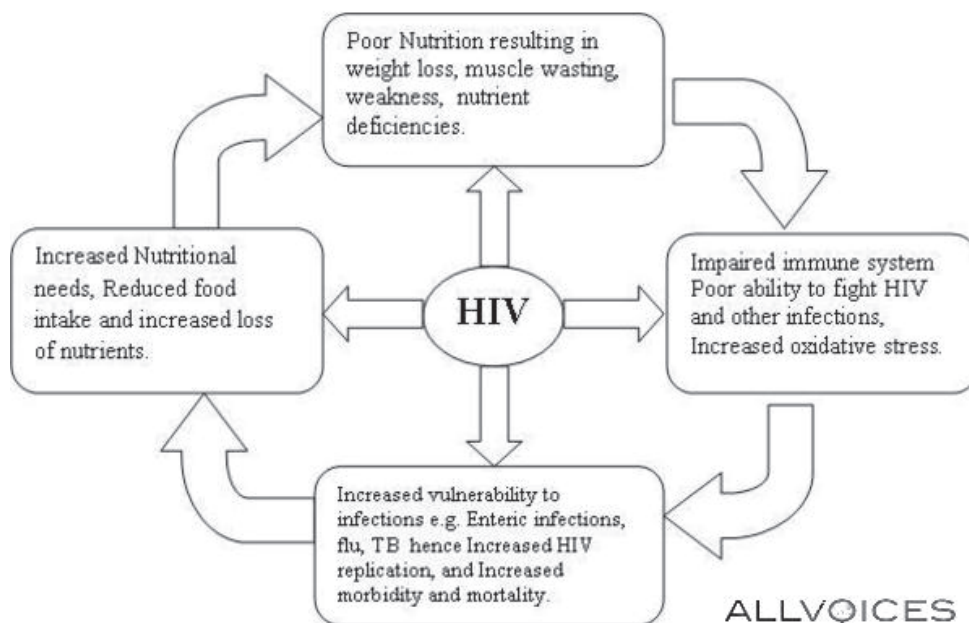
Poor Nutrition resulting in weight loss, muscle wasting, weakness, nutrient deficiencies.

Impaired immune system Poor ability to fight HIV and other infections, Increased oxidative stress.

HIV

Increased Nutritional needs, Reduced food intake and increased loss of nutrients.

Increased vulnerability to infections e.g. Enteric infections, flu, TB hence Increased HIV replication, and Increased morbidity and mortality.

ALLVOICES